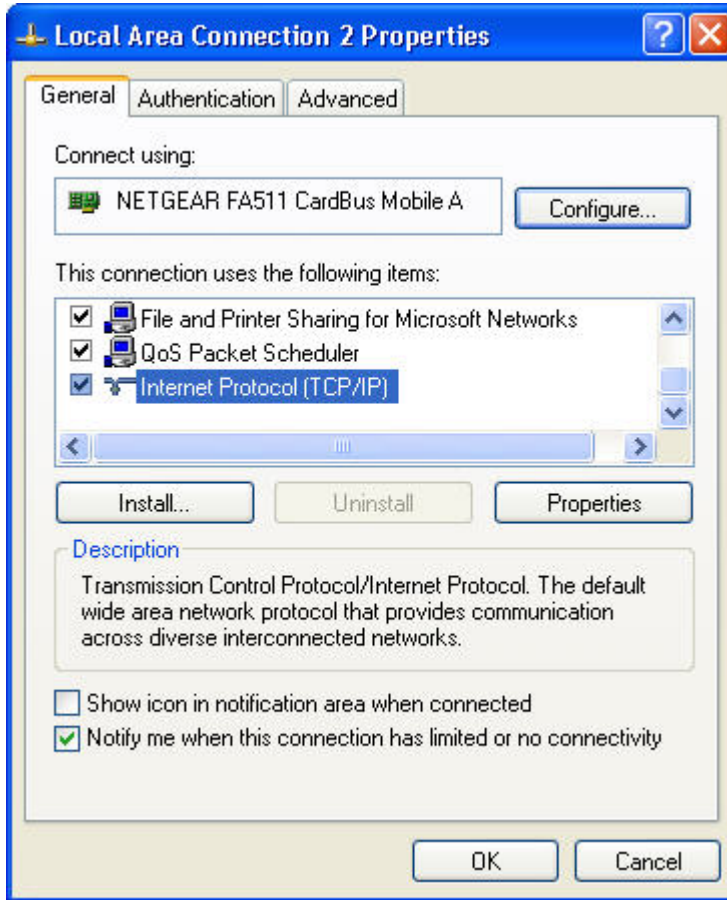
Local Area Connection 2 Properties

General | Authentication | Advanced

Connect using:

NETGEAR FA511 CardBus Mobile A

Configure...

This connection uses the following items:

File and Printer Sharing for Microsoft Networks
QoS Packet Scheduler
Internet Protocol (TCP/IP)

Install... | Uninstall | Properties

Description

Transmission Control Protocol/Internet Protocol. The default wide area network protocol that provides communication across diverse interconnected networks.

Show icon in notification area when connected
Notify me when this connection has limited or no connectivity

OK | Cancel